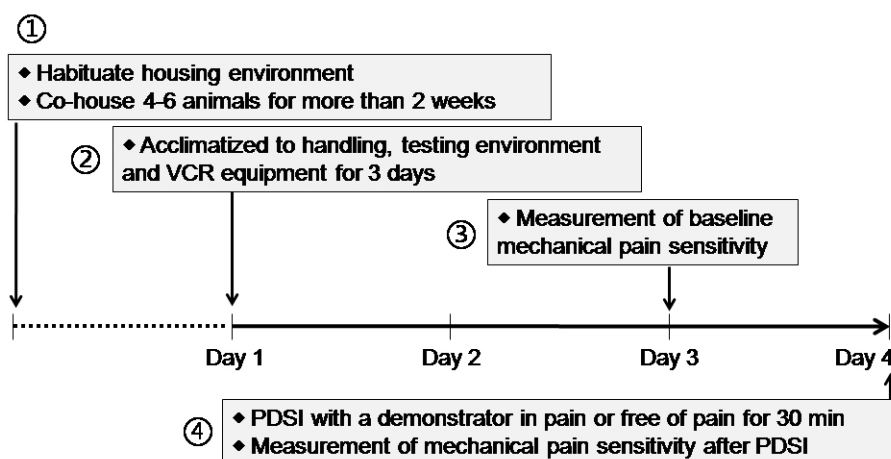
①

◆ Habituate housing environment
◆ Co-house 4-6 animals for more than 2 weeks

②

◆ Acclimatized to handling, testing environment and VCR equipment for 3 days

③

◆ Measurement of baseline mechanical pain sensitivity

Day 1

Day 2

Day 3

Day 4

④

◆ PDSI with a demonstrator in pain or free of pain for 30 min
◆ Measurement of mechanical pain sensitivity after PDSI